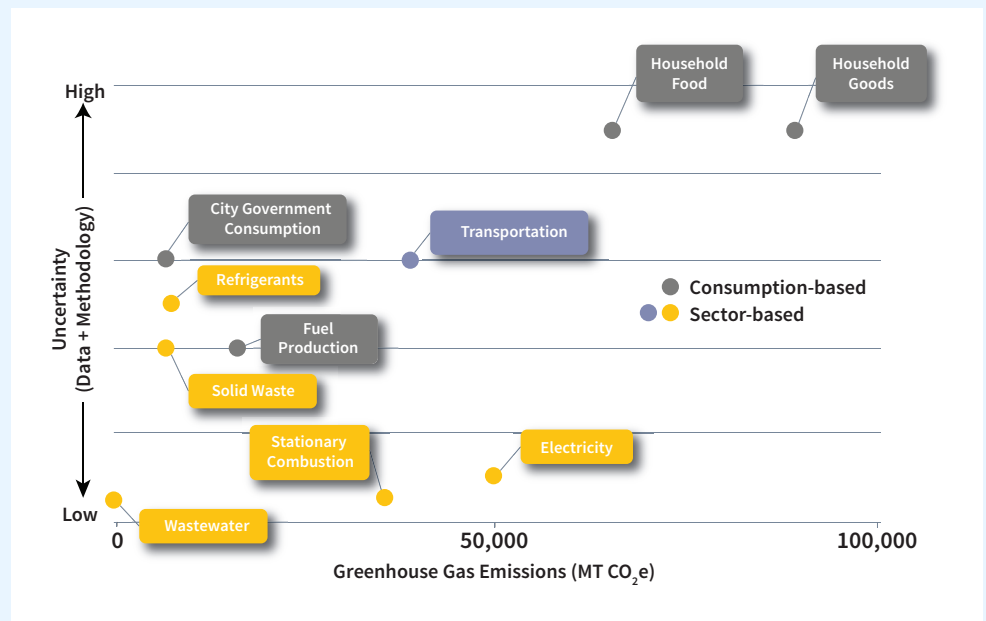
High

Uncertainty (Data + Methodology)

Low

Household Food

Household Goods

City Government Consumption

Transportation

Refrigerants

Consumption-based

Sector-based

Fuel Production

Solid Waste

Stationary Combustion

Electricity

Wastewater

0

50,000

100,000

Greenhouse Gas Emissions (MT $CO_2e$)